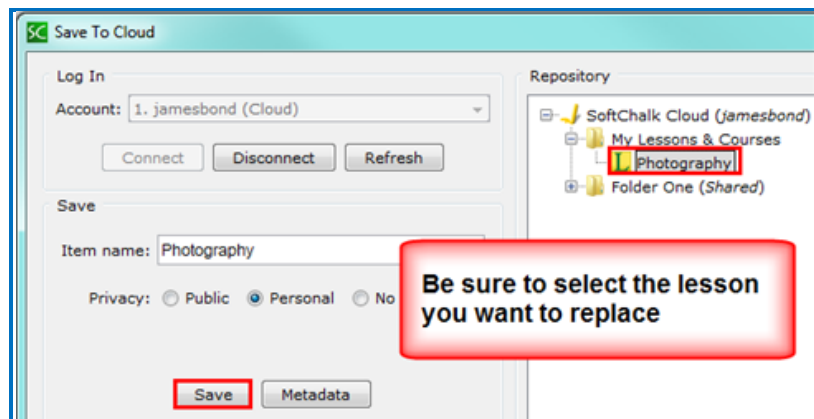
SC Save To Cloud

Log In

Account: 1. jamesbond (Cloud)

Connect Disconnect Refresh

Save

Item name: Photography

Privacy: Public Personal No

Save Metadata

Repository

SoftChalk Cloud (*jamesbond*)

My Lessons & Courses

Photography

Folder One (*Shared*)

Be sure to select the lesson you want to replace